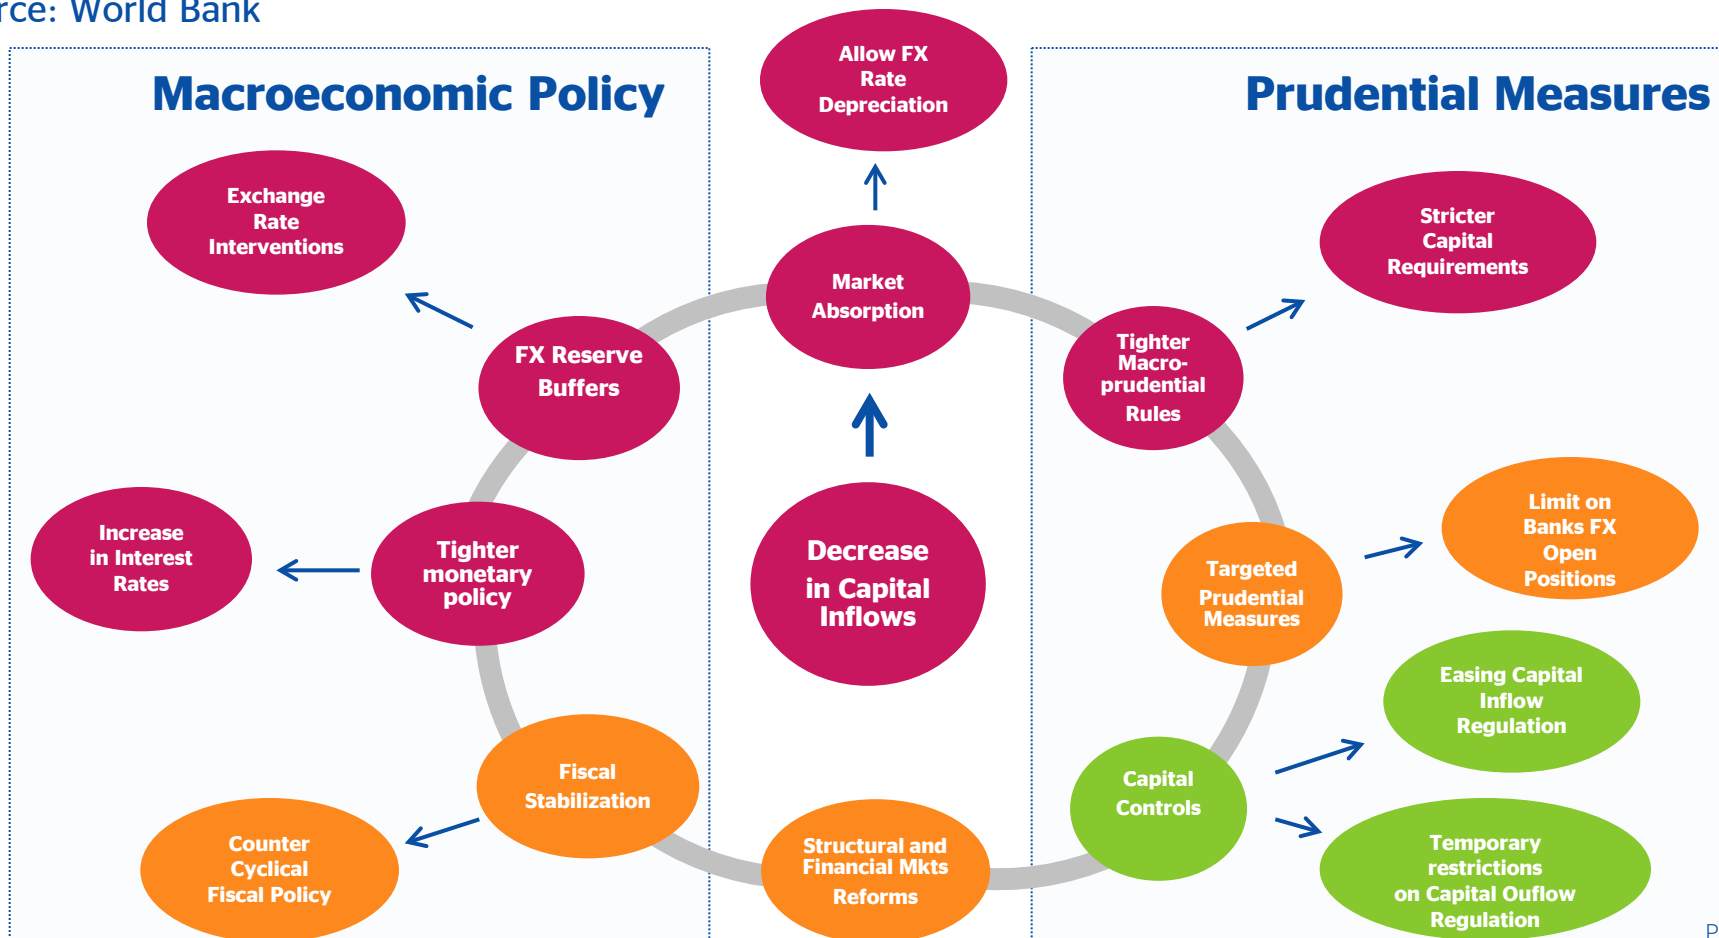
rce: World Bank

Macroeconomic Policy

Allow FX Rate Depreciation

Prudential Measures

Exchange Rate Interventions

Market Absorption

Stricter Capital Requirements

FX Reserve Buffers

Tighter Macro-prudential Rules

Increase in Interest Rates

Tighter monetary policy

Decrease in Capital Inflows

Limit on Banks FX Open Positions

Targeted Prudential Measures

Easing Capital Inflow Regulation

Fiscal Stabilization

Capital Controls

Counter Cyclical Fiscal Policy

Structural and Financial Mkts Reforms

Temporary restrictions on Capital Ouflow Regulation

P